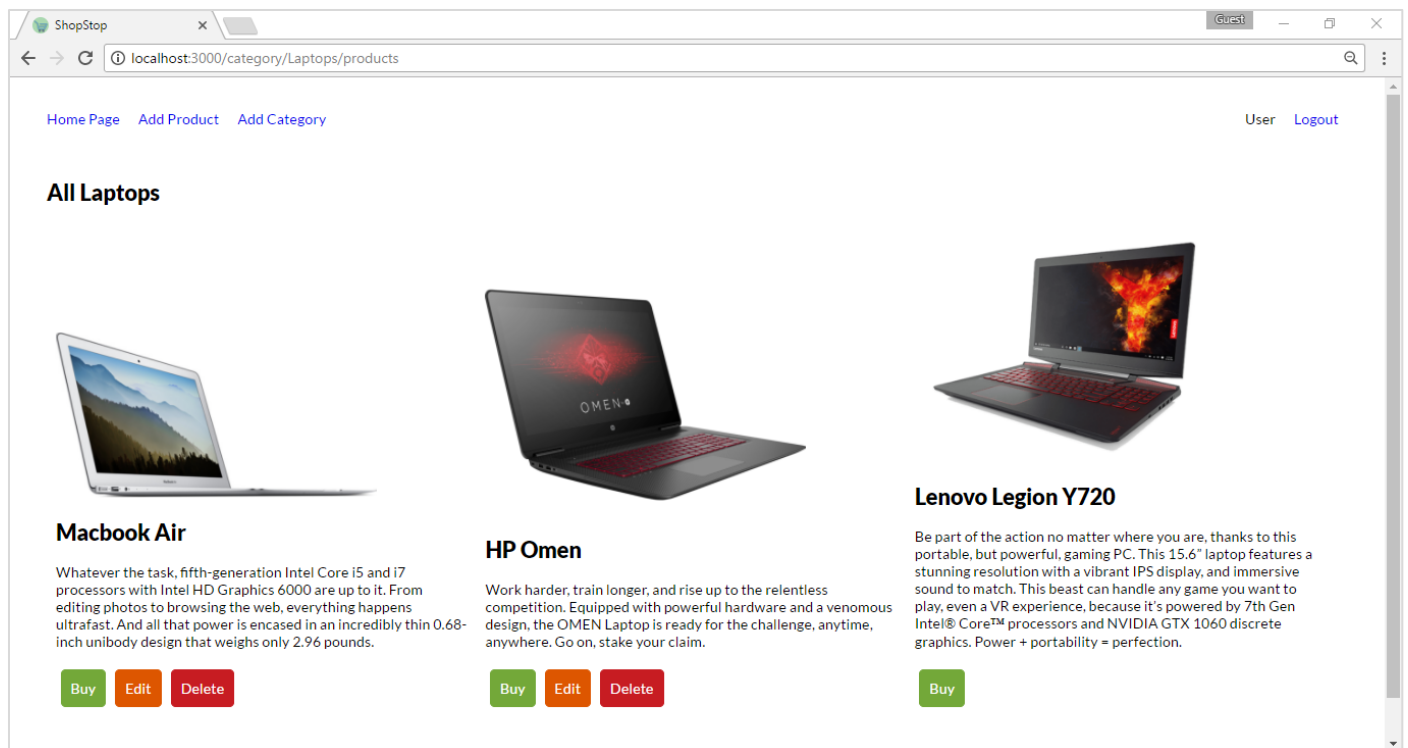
ShopStop

Guest

localhost:3000/category/Laptops/products

Home Page Add Product Add Category

User Logout

All Laptops

OMEN

Macbook Air

Whatever the task, fifth-generation Intel Core i5 and i7 processors with Intel HD Graphics 6000 are up to it. From editing photos to browsing the web, everything happens ultrafast. And all that power is encased in an incredibly thin 0.68-inch unibody design that weighs only 2.96 pounds.

Buy Edit Delete

HP Omen

Work harder, train longer, and rise up to the relentless competition. Equipped with powerful hardware and a venomous design, the OMEN Laptop is ready for the challenge, anytime, anywhere. Go on, stake your claim.

Buy Edit Delete

Lenovo Legion Y720

Be part of the action no matter where you are, thanks to this portable, but powerful, gaming PC. This 15.6" laptop features a stunning resolution with a vibrant IPS display, and immersive sound to match. This beast can handle any game you want to play, even a VR experience, because it's powered by 7th Gen Intel® Core™ processors and NVIDIA GTX 1060 discrete graphics. Power + portability = perfection.

Buy